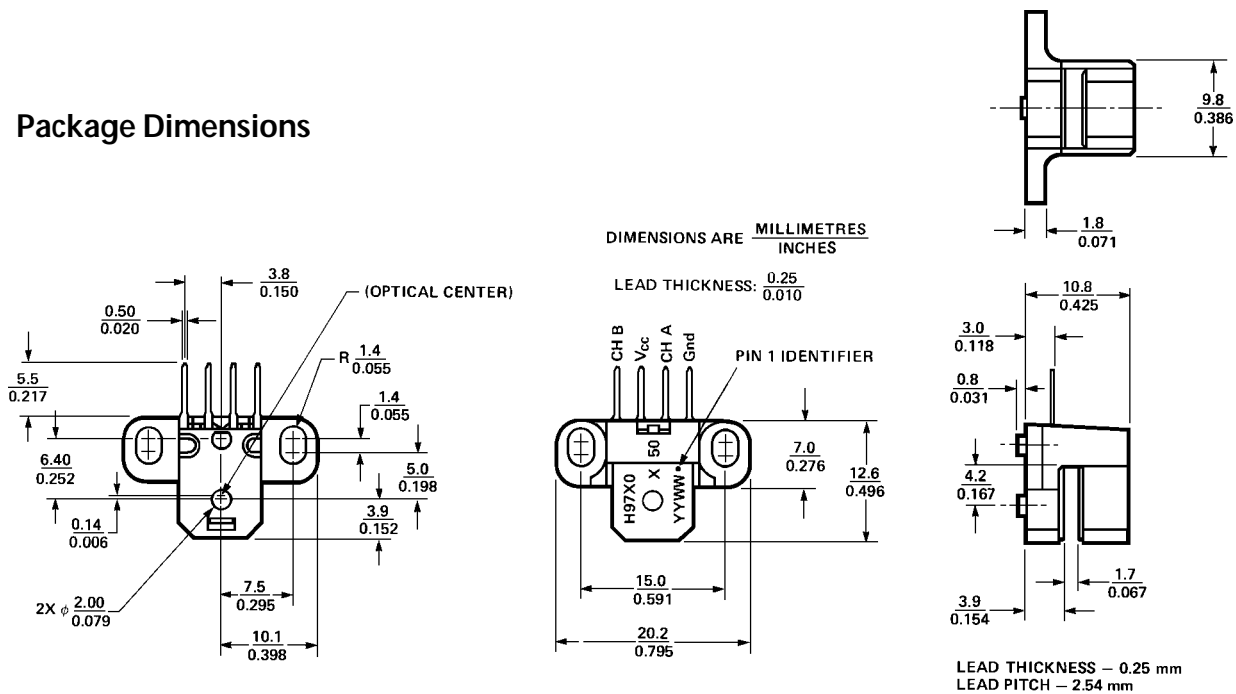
Package Dimensions

DIMENSIONS ARE $\frac{\text{MILLIMETRES}}{\text{INCHES}}$

LEAD THICKNESS: $\frac{0.25}{0.010}$

$\frac{9.8}{0.386}$

$\frac{1.8}{0.071}$

$\frac{3.8}{0.150}$

(OPTICAL CENTER)

$\frac{0.50}{0.020}$

R $\frac{1.4}{0.055}$

$\frac{5.5}{0.217}$

$\frac{1.4}{0.055}$

$\frac{6.40}{0.252}$

$\frac{5.0}{0.198}$

$\frac{3.9}{0.152}$

$\frac{0.14}{0.006}$

$\frac{7.5}{0.295}$

2X $\phi$ $\frac{2.00}{0.079}$

$\frac{10.1}{0.398}$

CH B
$V_{CC}$
CH A
Gnd

PIN 1 IDENTIFIER

50
H97X0
X
YYWW

$\frac{7.0}{0.276}$

$\frac{12.6}{0.496}$

$\frac{15.0}{0.591}$

$\frac{20.2}{0.795}$

$\frac{10.8}{0.425}$

$\frac{3.0}{0.118}$

$\frac{0.8}{0.031}$

$\frac{4.2}{0.167}$

$\frac{1.7}{0.067}$

$\frac{3.9}{0.154}$

LEAD THICKNESS – 0.25 mm
LEAD PITCH – 2.54 mm